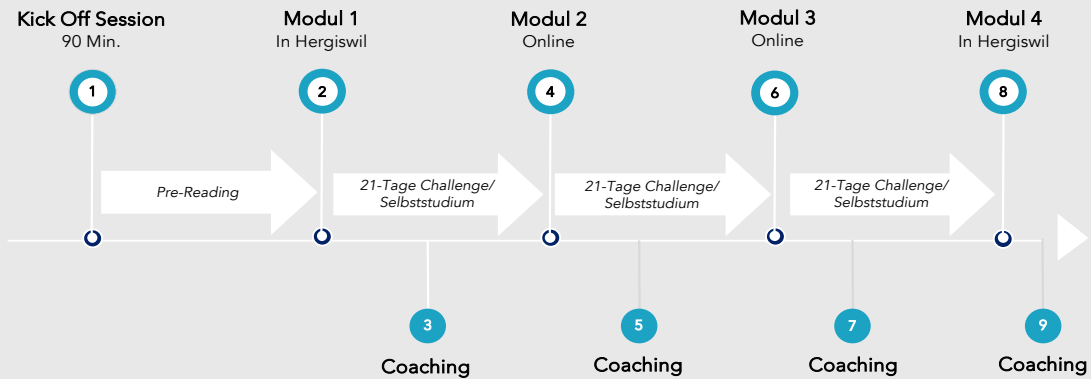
Kick Off Session
90 Min.

1

Modul 1
In Hergiswil

2

Modul 2
Online

4

Modul 3
Online

6

Modul 4
In Hergiswil

8

Pre-Reading

21-Tage Challenge/
Selbststudium

21-Tage Challenge/
Selbststudium

21-Tage Challenge/
Selbststudium

3
Coaching

5
Coaching

7
Coaching

9
Coaching